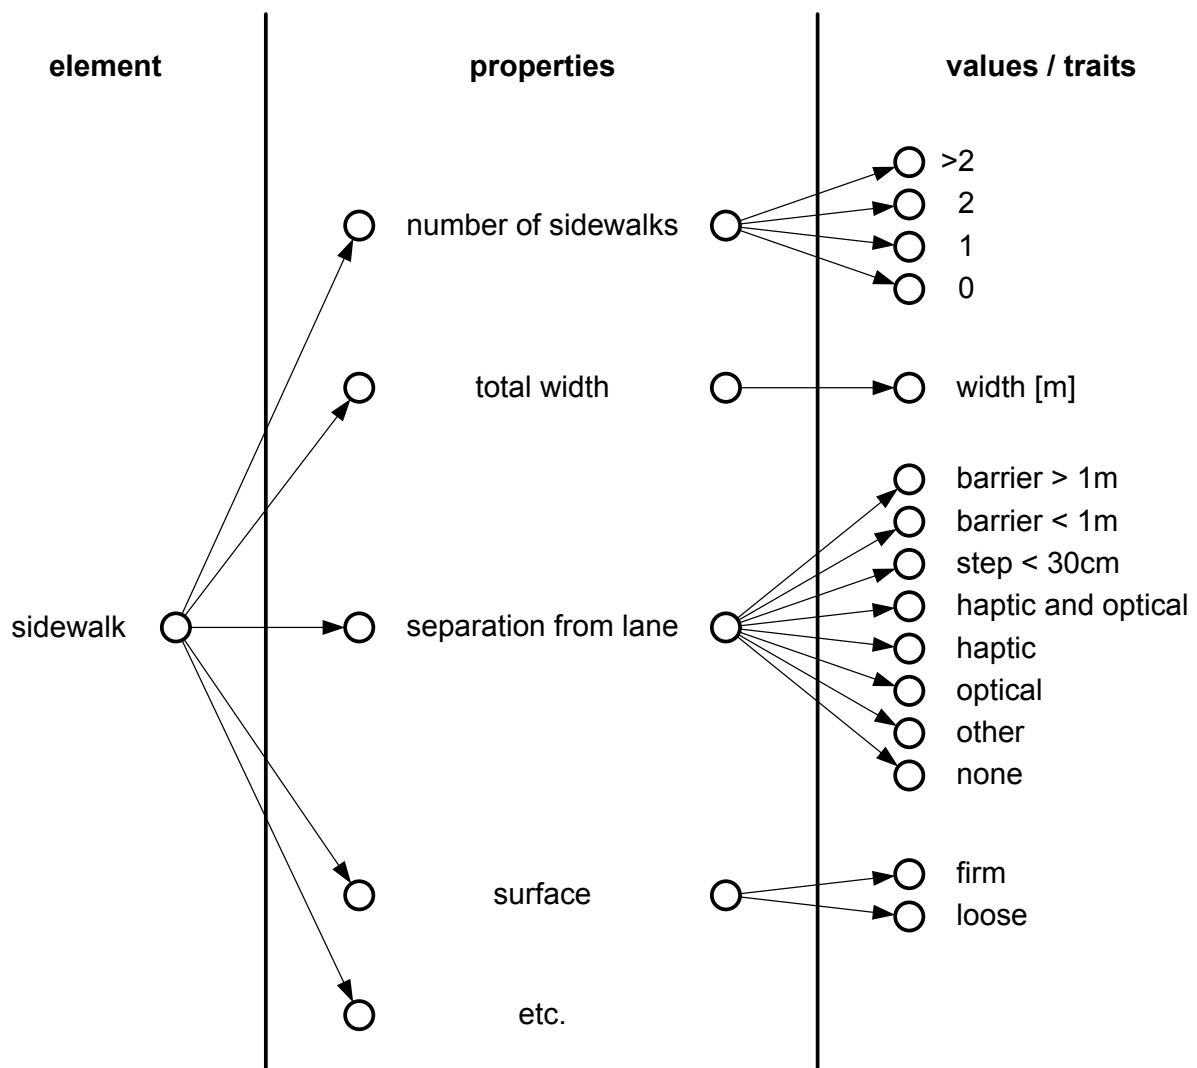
element

properties

values / traits

sidewalk

number of sidewalks

>2
2
1
0

total width

width [m]

separation from lane

barrier > 1m
barrier < 1m
step < 30cm
haptic and optical
haptic
optical
other
none

surface

firm
loose

etc.